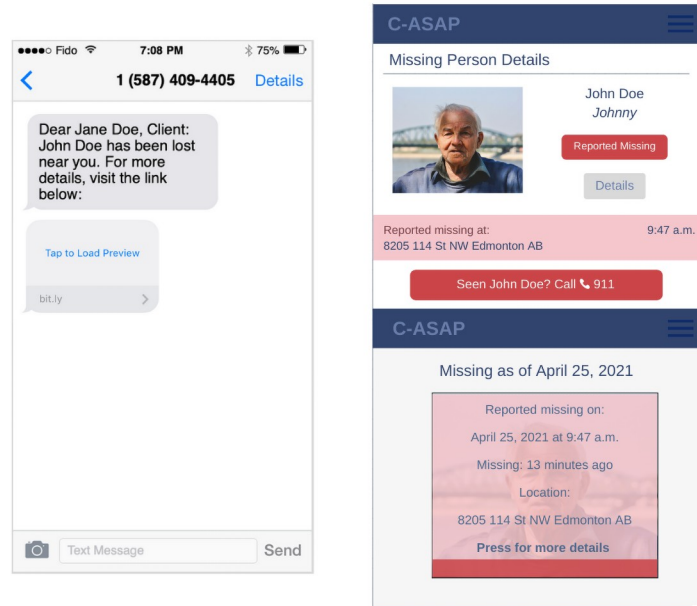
●●●●○ Fido 7:08 PM 75%

1 (587) 409-4405 Details

Dear Jane Doe, Client: John Doe has been lost near you. For more details, visit the link below:

Tap to Load Preview

bit.ly

Text Message Send

C-ASAP

Missing Person Details

John Doe
*Johnny*

Reported Missing

Details

Reported missing at: 9:47 a.m.
8205 114 St NW Edmonton AB

Seen John Doe? Call 911

C-ASAP

Missing as of April 25, 2021

Reported missing on:

April 25, 2021 at 9:47 a.m.

Missing: 13 minutes ago

Location:

8205 114 St NW Edmonton AB

**Press for more details**